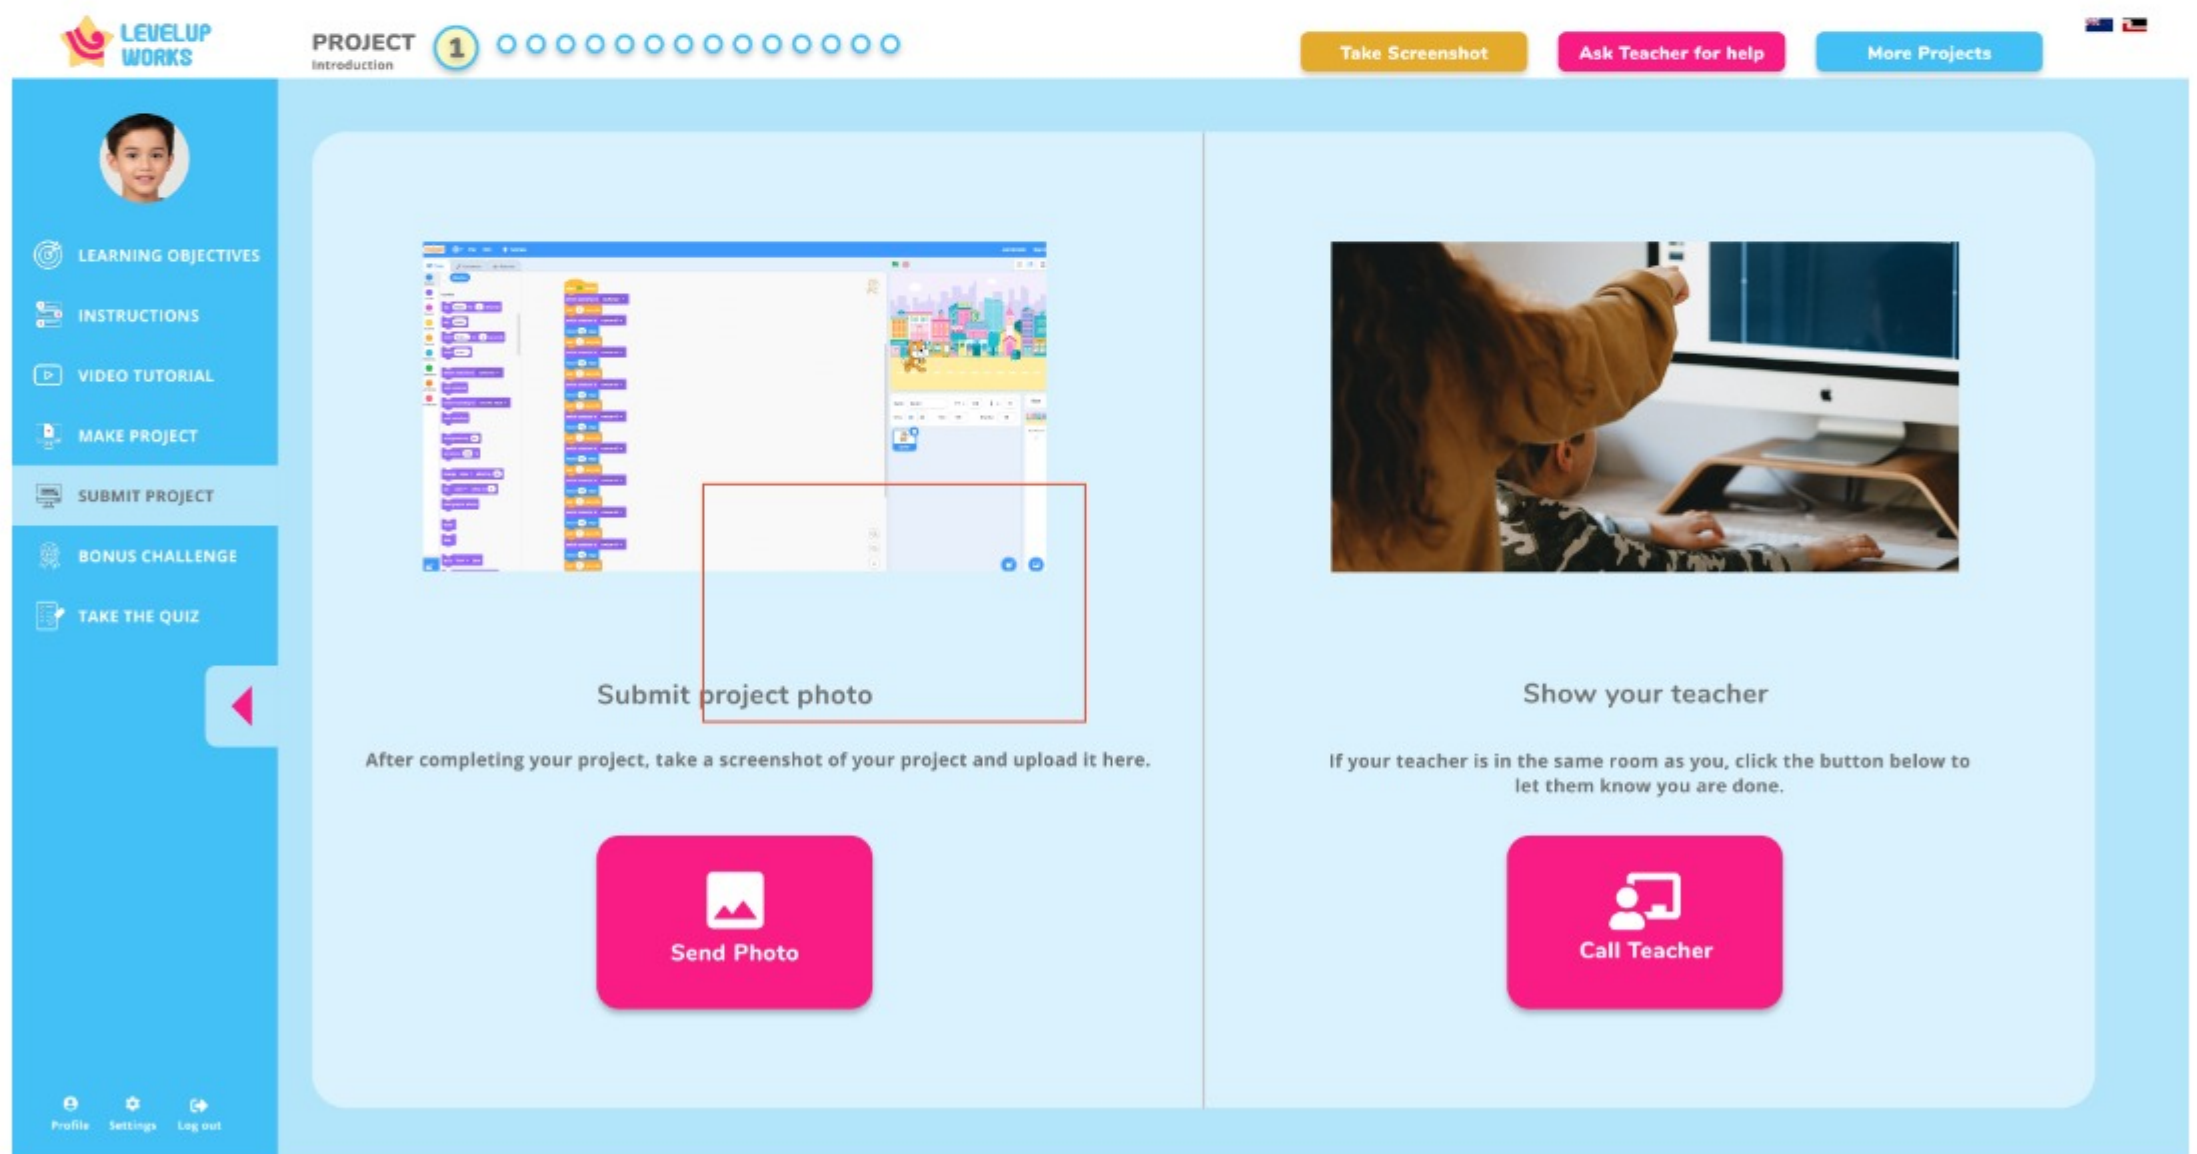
LEVELUP WORKS

PROJECT
Introduction

1

Take Screenshot

Ask Teacher for help

More Projects

LEARNING OBJECTIVES

INSTRUCTIONS

VIDEO TUTORIAL

MAKE PROJECT

SUBMIT PROJECT

BONUS CHALLENGE

TAKE THE QUIZ

Submit project photo

After completing your project, take a screenshot of your project and upload it here.

Send Photo

Show your teacher

If your teacher is in the same room as you, click the button below to let them know you are done.

Call Teacher

Profile

Settings

Log out